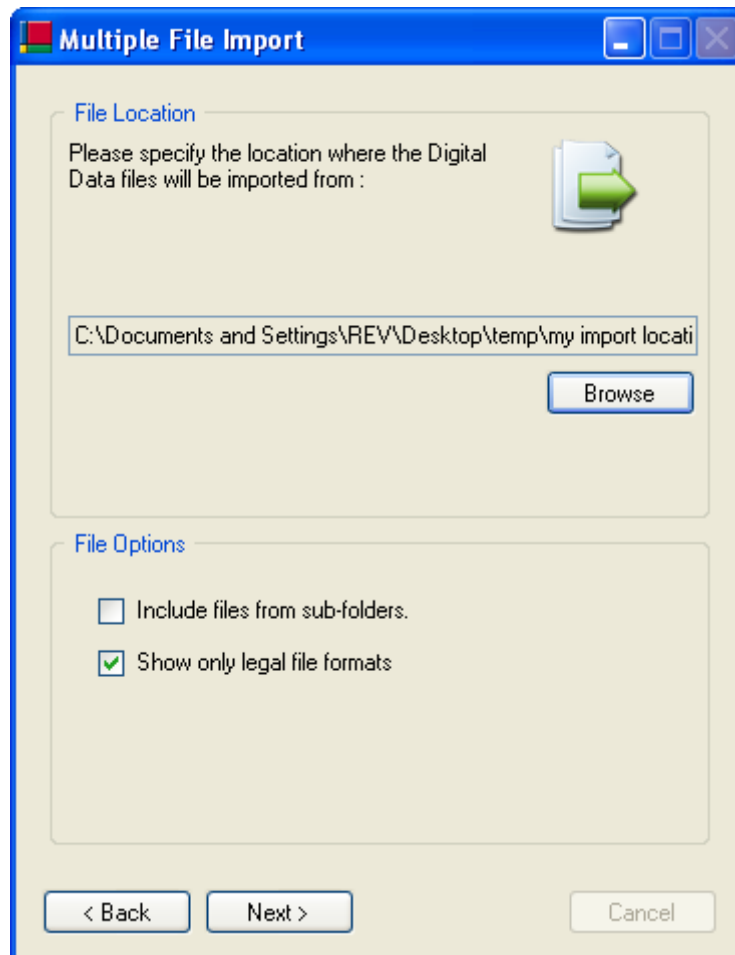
Multiple File Import

File Location

Please specify the location where the Digital Data files will be imported from :

C:\Documents and Settings\REV\Desktop\temp\my import locati

Browse

File Options

Include files from sub-folders.

Show only legal file formats

< Back

Next >

Cancel